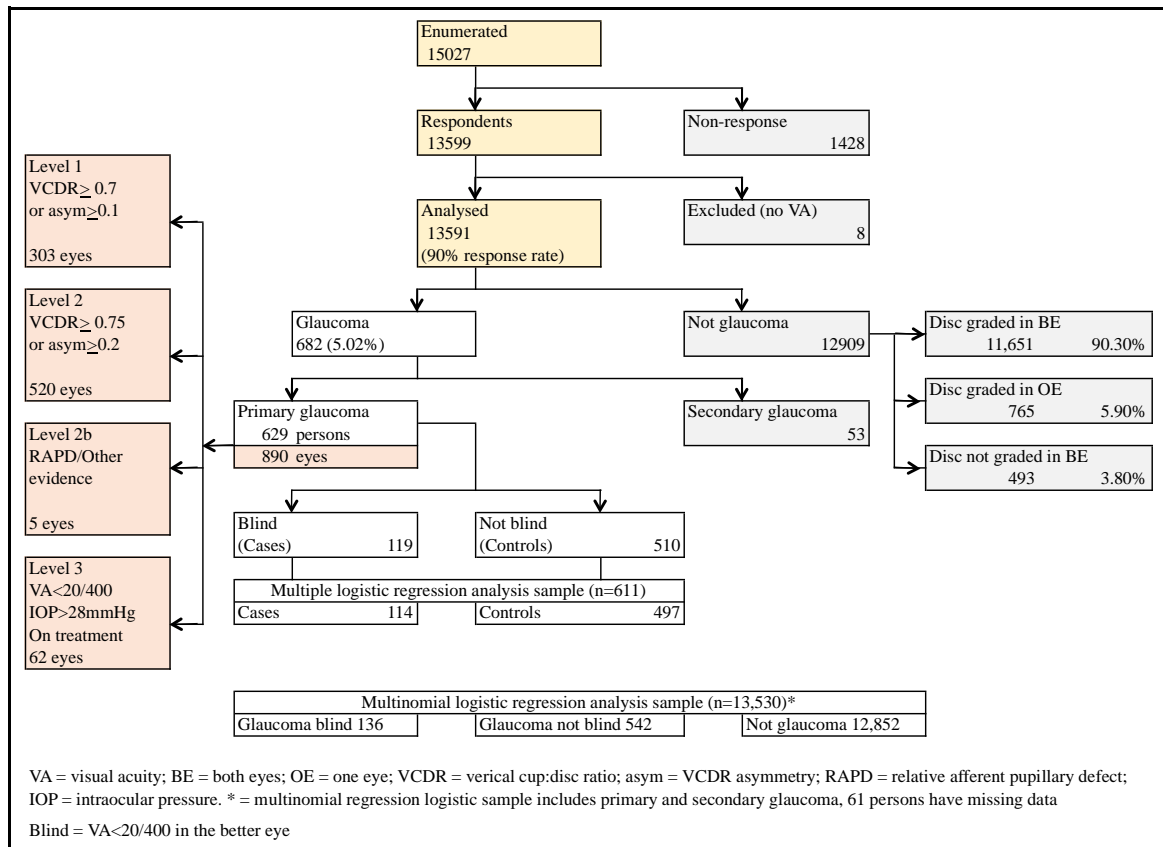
Enumerated
15027

Respondents
13599

Non-response
1428

Analysed
13591
(90% response rate)

Excluded (no VA)
8

Level 1
VCDR$\geq$ 0.7
or asym$\geq$0.1

303 eyes

Level 2
VCDR$\geq$ 0.75
or asym$\geq$0.2

520 eyes

Level 2b
RAPD/Other evidence

5 eyes

Level 3
VA<20/400
IOP>28mmHg
On treatment
62 eyes

Glaucoma
682 (5.02%)

Not glaucoma
12909

Disc graded in BE
11,651 90.30%

Disc graded in OE
765 5.90%

Disc not graded in BE
493 3.80%

Primary glaucoma
629 persons
890 eyes

Secondary glaucoma
53

Blind
(Cases) 119

Not blind
(Controls) 510

| Multiple logistic regression analysis sample (n=611) | |
|---|---|
| Cases 114 | Controls 497 |

| Multinomial logistic regression analysis sample (n=13,530)* | | |
|---|---|---|
| Glaucoma blind 136 | Glaucoma not blind 542 | Not glaucoma 12,852 |

VA = visual acuity; BE = both eyes; OE = one eye; VCDR = verical cup:disc ratio; asym = VCDR asymmetry; RAPD = relative afferent pupillary defect; IOP = intraocular pressure. * = multinomial regression logistic sample includes primary and secondary glaucoma, 61 persons have missing data

Blind = VA<20/400 in the better eye